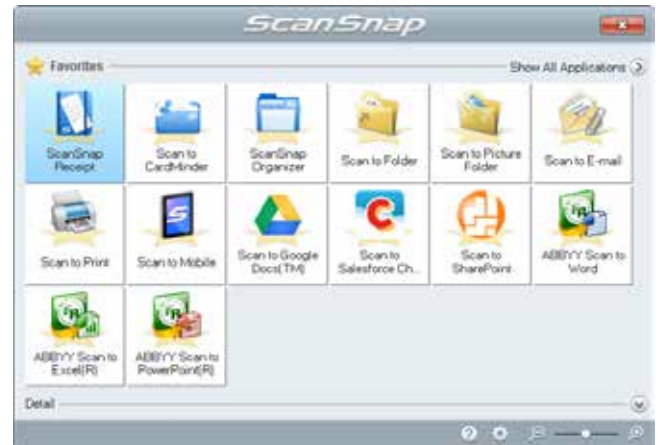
ScanSnap

Favorites

Show All Applications

ScanSnap Receipt

Scan to CardMinder

ScanSnap Organizer

Scan to Folder

Scan to Picture Folder

Scan to E-mail

Scan to Print

Scan to Mobile

Scan to Google Docs(TM)

Scan to Salesforce Ch...

Scan to SharePoint

ABBYY Scan to Word

ABBYY Scan to Excel(R)

ABBYY Scan to PowerPoint(R)

Detail